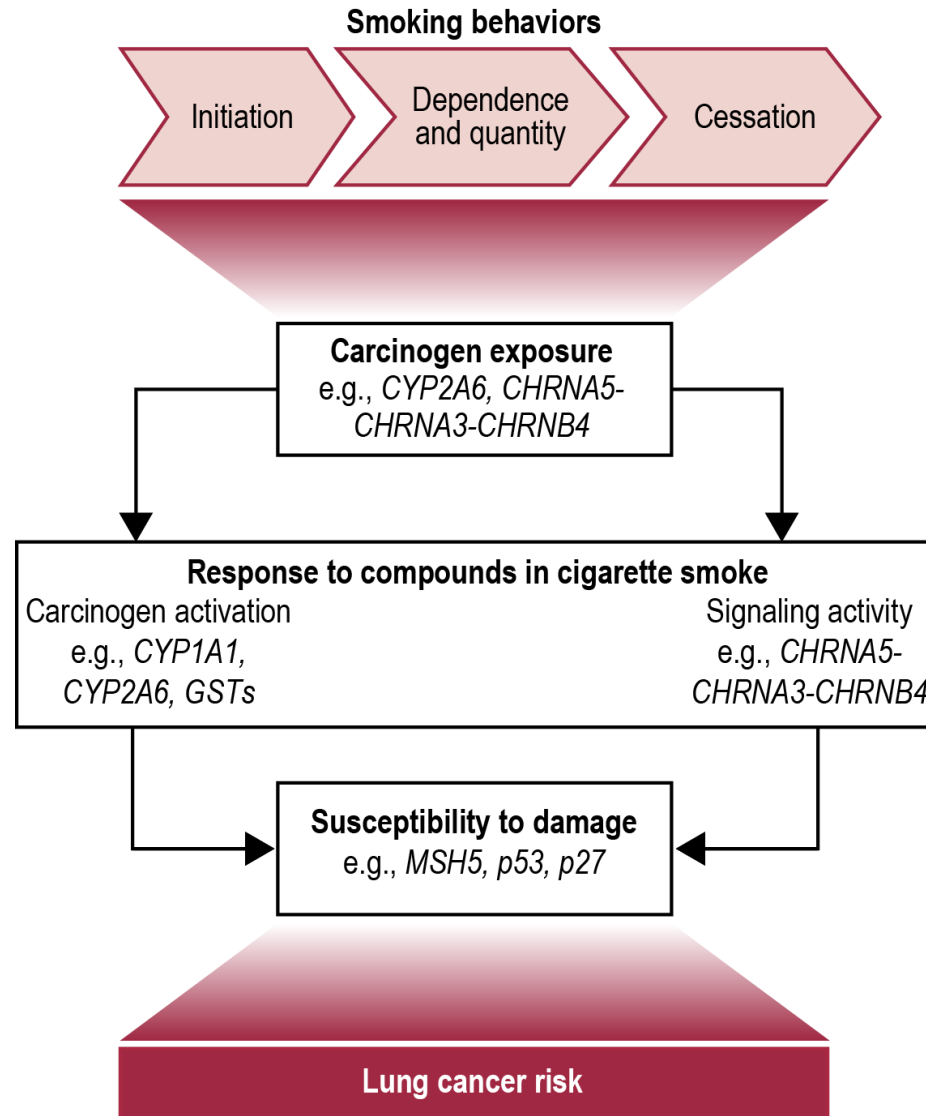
**Smoking behaviors**

Initiation

Dependence and quantity

Cessation

**Carcinogen exposure**
e.g., *CYP2A6, CHRNA5-CHRNA3-CHRNB4*

**Response to compounds in cigarette smoke**

Carcinogen activation
e.g., *CYP1A1, CYP2A6, GSTs*

Signaling activity
e.g., *CHRNA5-CHRNA3-CHRNB4*

**Susceptibility to damage**
e.g., *MSH5, p53, p27*

**Lung cancer risk**